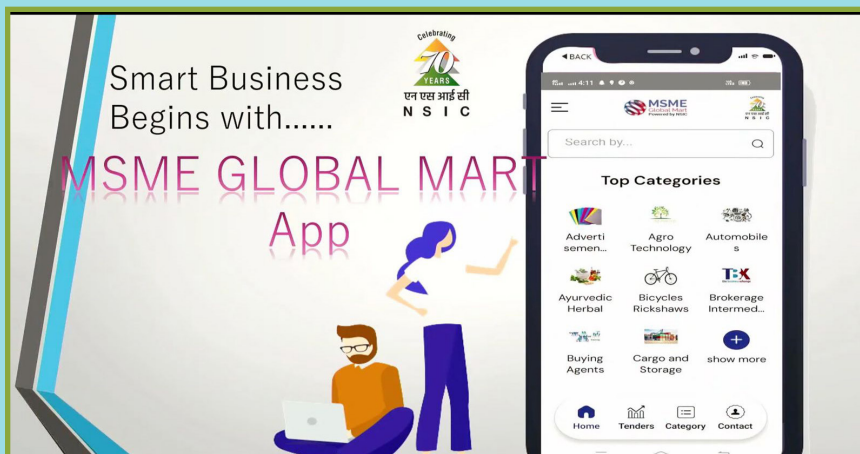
Smart Business Begins with......

Celebrating 70 YEARS
एन एस आई सी
N S I C

MSME GLOBAL MART App

◀ BACK

4:11

MSME Global Mart Powered by NSIC

Search by...

Top Categories

Advertisemen...
Agro Technology
Automobiles
Ayurvedic Herbal
Bicycles Rickshaws
Brokerage Intermed...
Buying Agents
Cargo and Storage
show more

Home
Tenders
Category
Contact